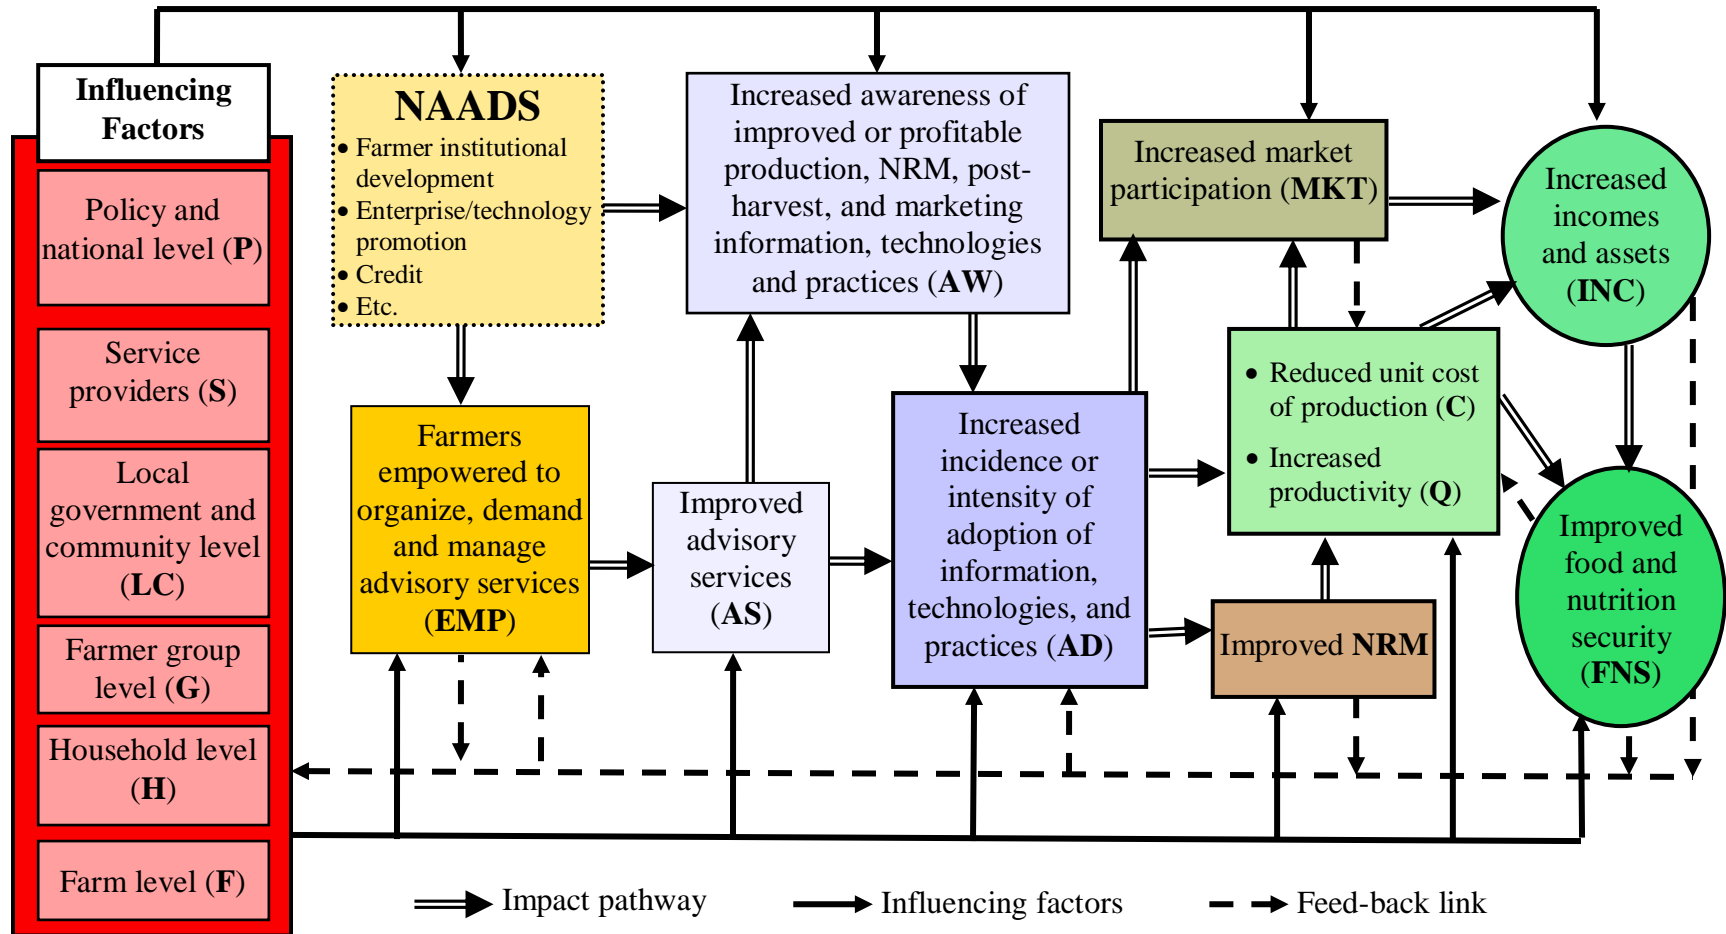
Influencing Factors

Policy and national level (**P**)

Service providers (**S**)

Local government and community level (**LC**)

Farmer group level (**G**)

Household level (**H**)

Farm level (**F**)

NAADS
• Farmer institutional development
• Enterprise/technology promotion
• Credit
• Etc.

Increased awareness of improved or profitable production, NRM, post-harvest, and marketing information, technologies and practices (**AW**)

Increased market participation (**MKT**)

Increased incomes and assets (**INC**)

Farmers empowered to organize, demand and manage advisory services (**EMP**)

Improved advisory services (**AS**)

Increased incidence or intensity of adoption of information, technologies, and practices (**AD**)

• Reduced unit cost of production (**C**)
• Increased productivity (**Q**)

Improved **NRM**

Improved food and nutrition security (**FNS**)

Impact pathway
Influencing factors
Feed-back link